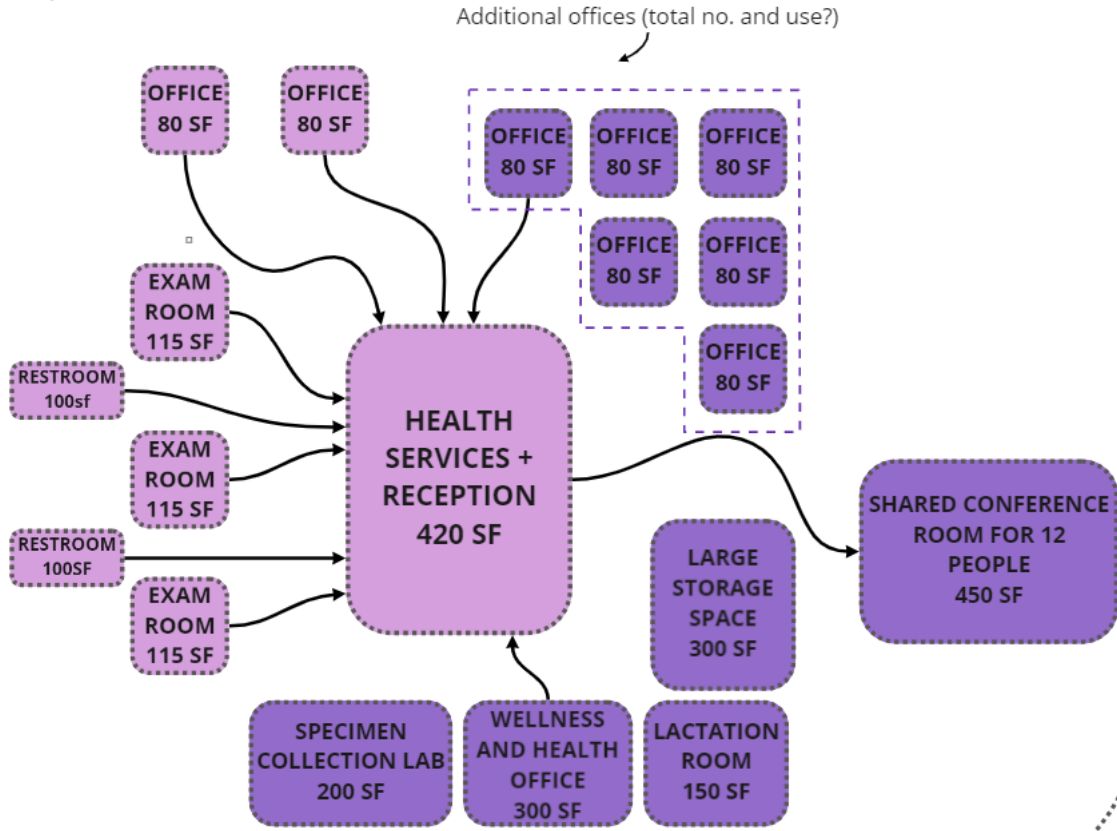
Additional offices (total no. and use?)

OFFICE 80 SF

OFFICE 80 SF

OFFICE 80 SF

OFFICE 80 SF

OFFICE 80 SF

OFFICE 80 SF

OFFICE 80 SF

OFFICE 80 SF

EXAM ROOM 115 SF

RESTROOM 100sf

EXAM ROOM 115 SF

RESTROOM 100SF

EXAM ROOM 115 SF

HEALTH SERVICES + RECEPTION 420 SF

SHARED CONFERENCE ROOM FOR 12 PEOPLE 450 SF

LARGE STORAGE SPACE 300 SF

SPECIMEN COLLECTION LAB 200 SF

WELLNESS AND HEALTH OFFICE 300 SF

LACTATION ROOM 150 SF